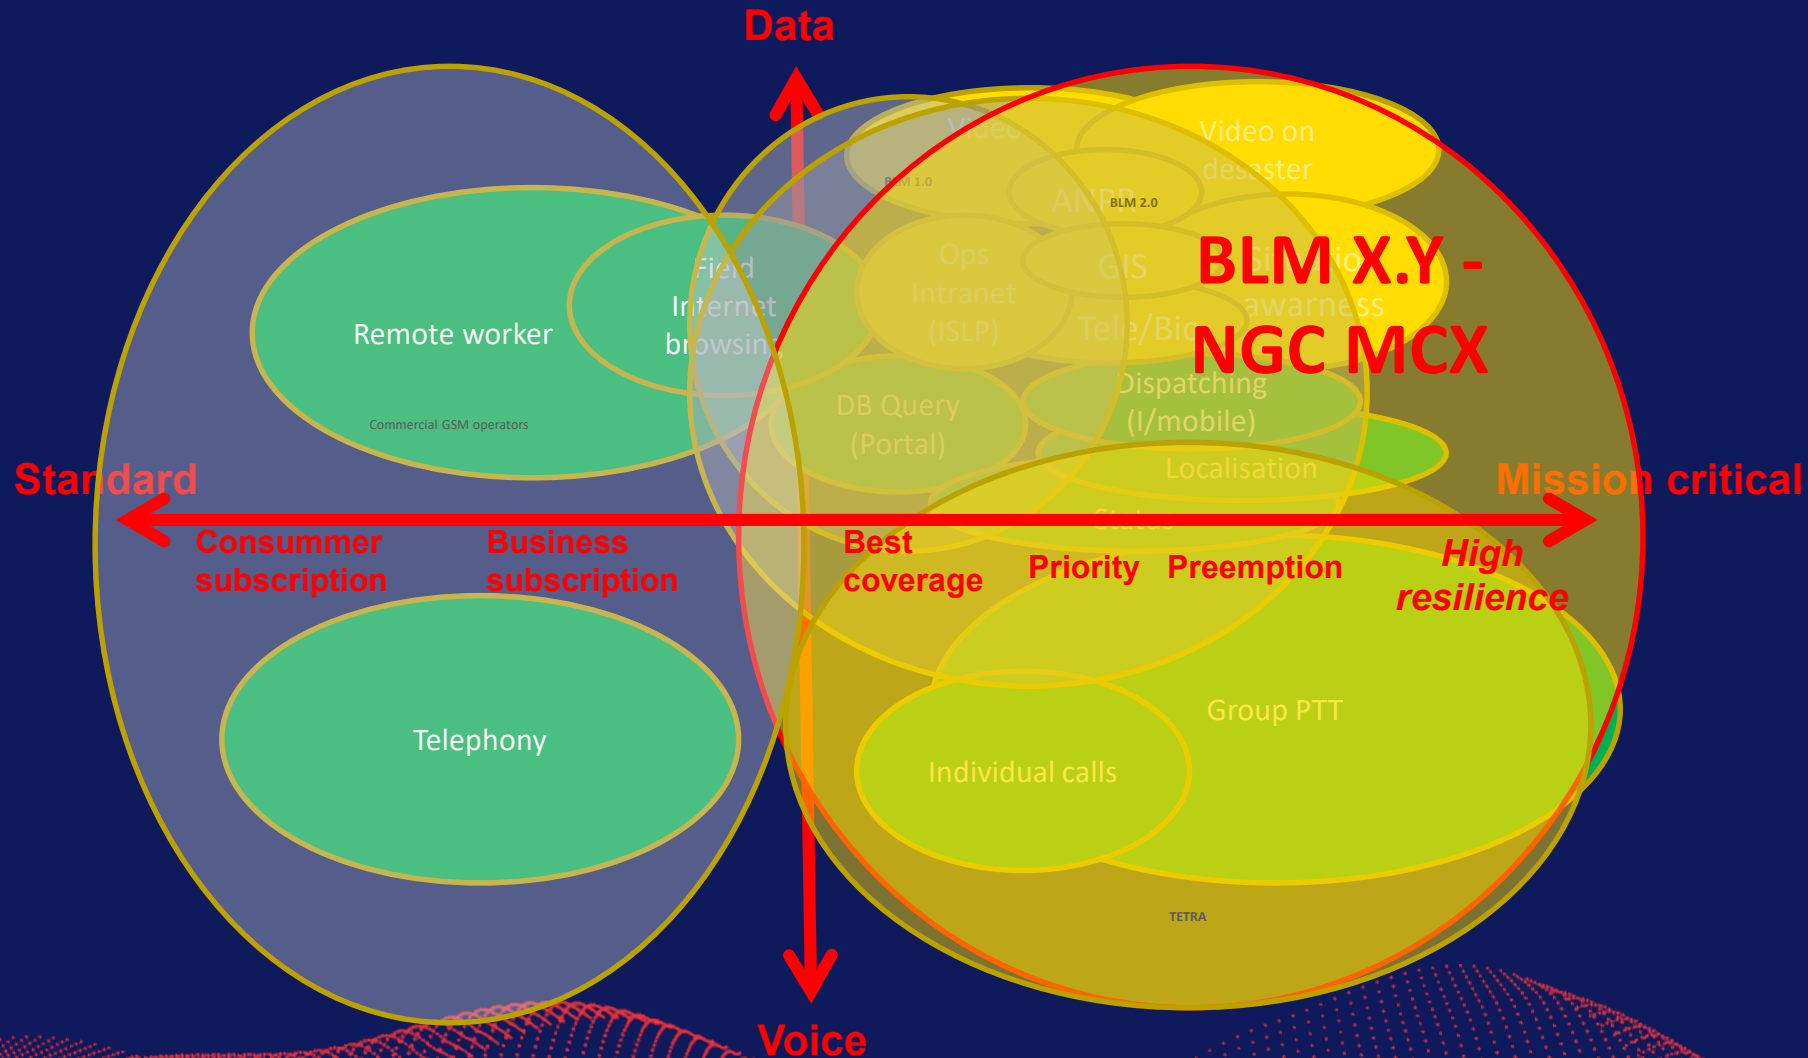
Data

Video

BLM 1.0

Video on desaster

ANPR

BLM 2.0

Ops Intranet (ISLP)

GIS

Situation awarness

BLM X.Y - NGC MCX

Field Internet browsing

Remote worker

Tele/Bio

Commercial GSM operators

DB Query (Portal)

Dispatching (I/mobile)

Localisation

Standard

Mission critical

Status

Consummer subscription

Business subscription

Best coverage

Priority

Preemption

High resilience

Telephony

Group PTT

Individual calls

TETRA

Voice